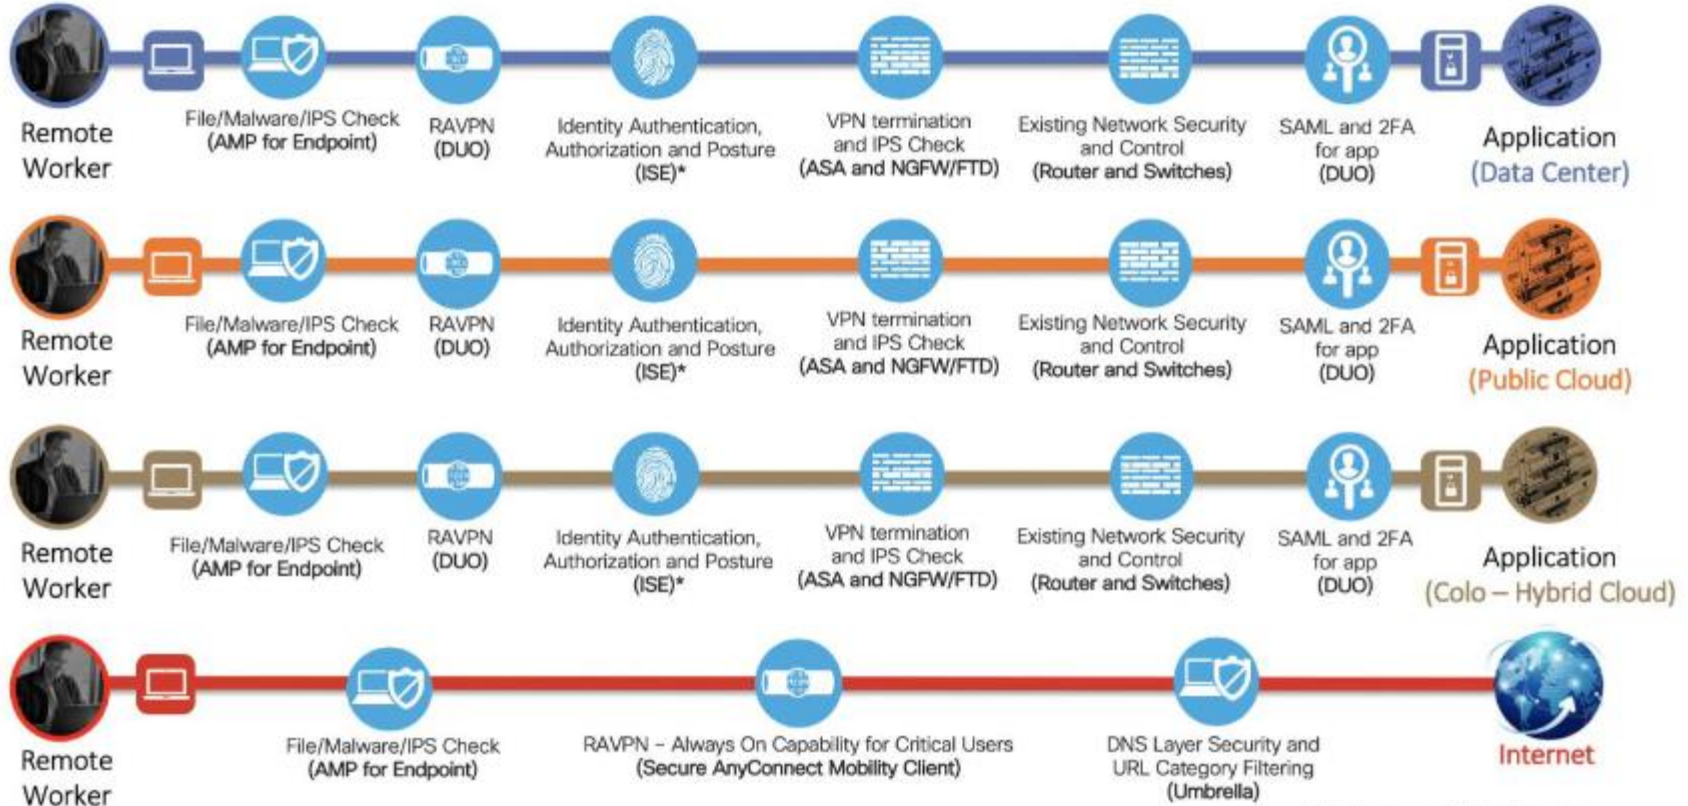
Remote Worker

File/Malware/IPS Check (AMP for Endpoint)

RAVPN (DUO)

Identity Authentication, Authorization and Posture (ISE)*

VPN termination and IPS Check (ASA and NGFW/FTD)

Existing Network Security and Control (Router and Switches)

SAML and 2FA for app (DUO)

Application (Data Center)

Remote Worker

File/Malware/IPS Check (AMP for Endpoint)

RAVPN (DUO)

Identity Authentication, Authorization and Posture (ISE)*

VPN termination and IPS Check (ASA and NGFW/FTD)

Existing Network Security and Control (Router and Switches)

SAML and 2FA for app (DUO)

Application (Public Cloud)

Remote Worker

File/Malware/IPS Check (AMP for Endpoint)

RAVPN (DUO)

Identity Authentication, Authorization and Posture (ISE)*

VPN termination and IPS Check (ASA and NGFW/FTD)

Existing Network Security and Control (Router and Switches)

SAML and 2FA for app (DUO)

Application (Colo – Hybrid Cloud)

Remote Worker

File/Malware/IPS Check (AMP for Endpoint)

RAVPN – Always On Capability for Critical Users (Secure AnyConnect Mobility Client)

DNS Layer Security and URL Category Filtering (Umbrella)

Internet